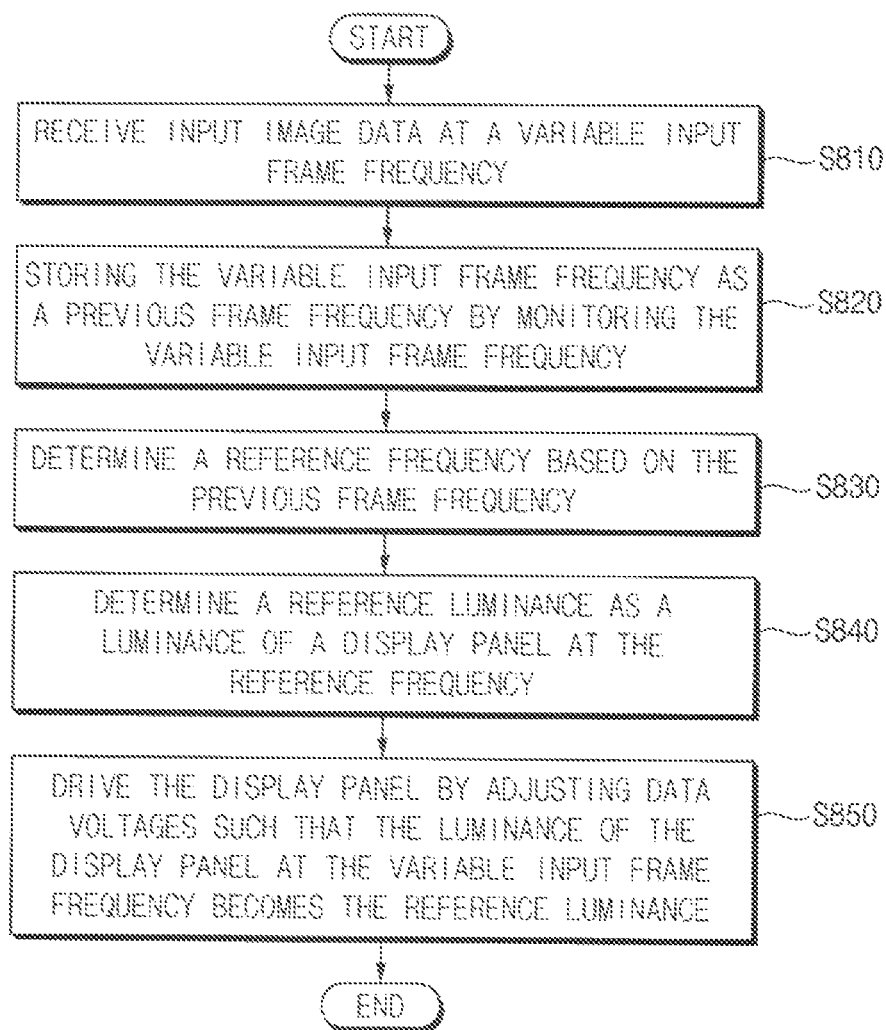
START

RECEIVE INPUT IMAGE DATA AT A VARIABLE INPUT FRAME FREQUENCY

S810

STORING THE VARIABLE INPUT FRAME FREQUENCY AS A PREVIOUS FRAME FREQUENCY BY MONITORING THE VARIABLE INPUT FRAME FREQUENCY

S820

DETERMINE A REFERENCE FREQUENCY BASED ON THE PREVIOUS FRAME FREQUENCY

S830

DETERMINE A REFERENCE LUMINANCE AS A LUMINANCE OF A DISPLAY PANEL AT THE REFERENCE FREQUENCY

S840

DRIVE THE DISPLAY PANEL BY ADJUSTING DATA VOLTAGES SUCH THAT THE LUMINANCE OF THE DISPLAY PANEL AT THE VARIABLE INPUT FRAME FREQUENCY BECOMES THE REFERENCE LUMINANCE

S850

END